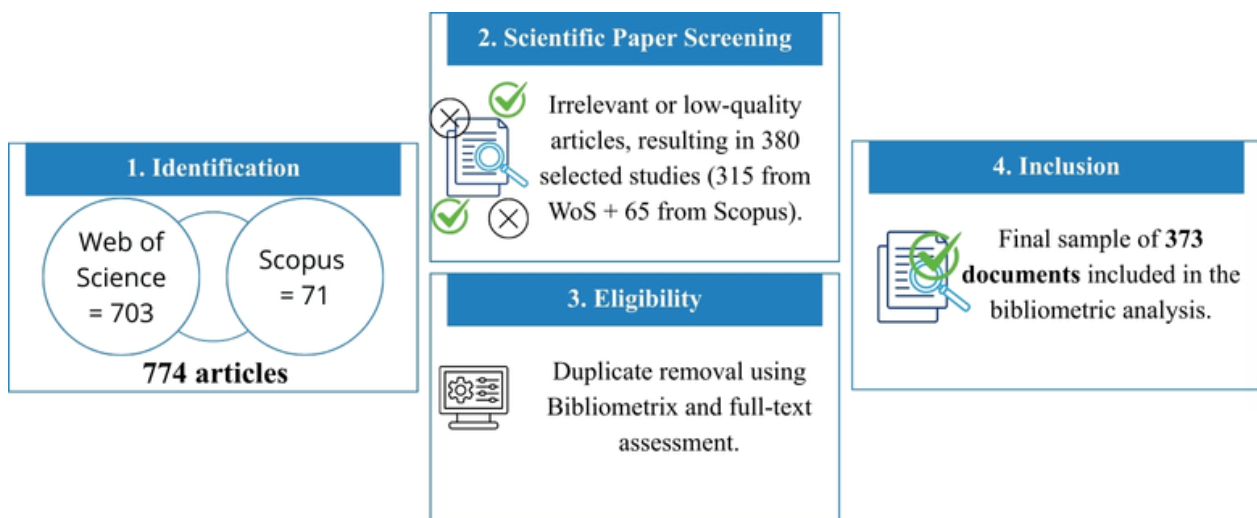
1. Identification

Web of Science = 703

Scopus = 71

774 articles

2. Scientific Paper Screening

Irrelevant or low-quality articles, resulting in 380 selected studies (315 from WoS + 65 from Scopus).

3. Eligibility

Duplicate removal using Bibliometrix and full-text assessment.

4. Inclusion

Final sample of 373 documents included in the bibliometric analysis.